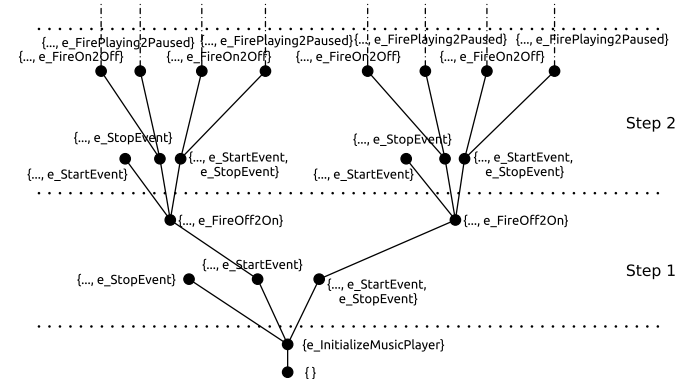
{..., e_FirePlaying2Paused} {..., e_FirePlaying2Paused} {..., e_FirePlaying2Paused} {..., e_FirePlaying2Paused}
{..., e_FireOn2Off} {..., e_FireOn2Off} {..., e_FireOn2Off} {..., e_FireOn2Off}

{..., e_StopEvent}
{..., e_StartEvent} {..., e_StartEvent, e_StopEvent}

{..., e_StopEvent}
{..., e_StartEvent} {..., e_StartEvent, e_StopEvent}

Step 2

{..., e_FireOff2On}
{..., e_FireOff2On}

{..., e_StartEvent}
{..., e_StopEvent}
{..., e_StartEvent, e_StopEvent}

Step 1

{e_InitializeMusicPlayer}
{ }